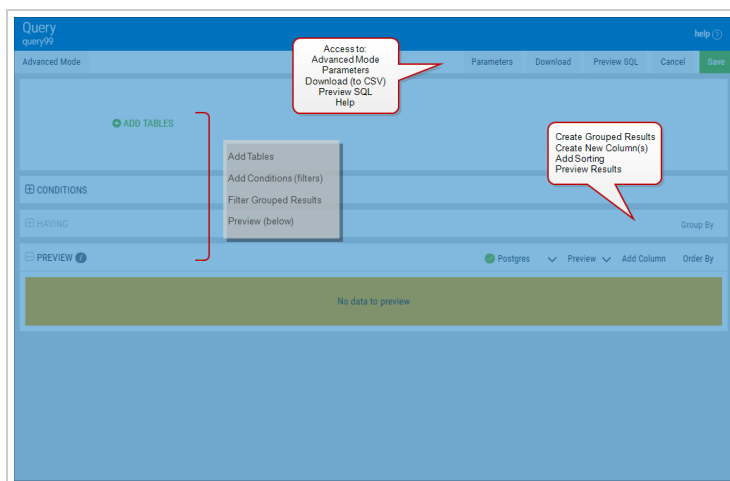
Query
query99

help

Advanced Mode

Access to:
Advanced Mode
Parameters
Download (to CSV)
Preview SQL
Help

Parameters Download Preview SQL Cancel Save

ADD TABLES

Add Tables
Add Conditions (filters)
Filter Grouped Results
Preview (below)

Create Grouped Results
Create New Column(s)
Add Sorting
Preview Results

CONDITIONS

HAVING

Group By

PREVIEW

Postgres Preview Add Column Order By

No data to preview